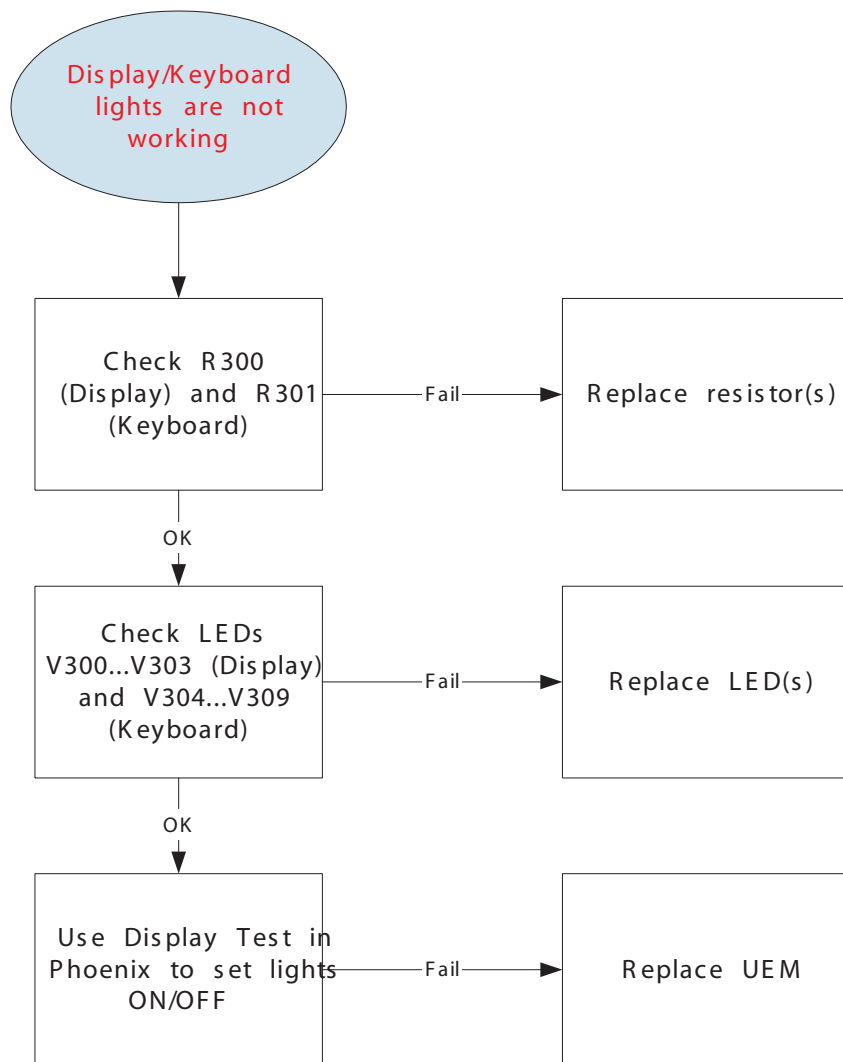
Display/Keyboard lights are not working

Check R300 (Display) and R301 (Keyboard)

Fail

Replace resistor(s)

OK

Check LEDs V300...V303 (Display) and V304...V309 (Keyboard)

Fail

Replace LED(s)

OK

Use Display Test in Phoenix to set lights ON/OFF

Fail

Replace UEM